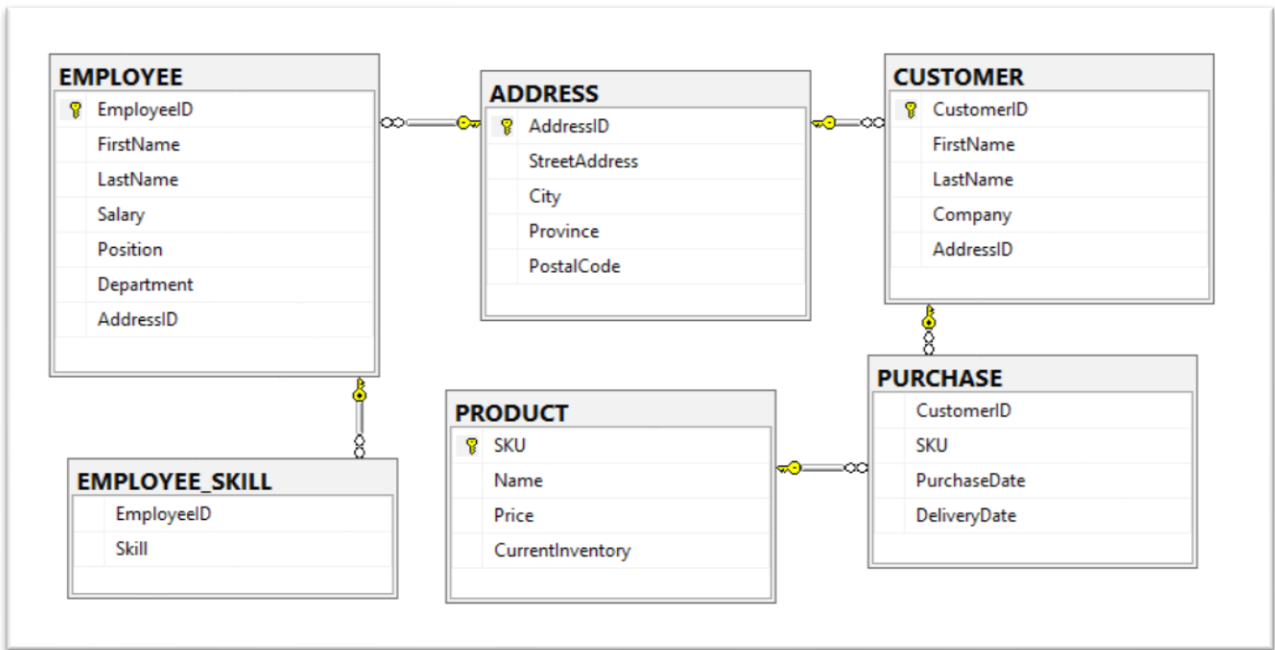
EMPLOYEE
EmployeeID
FirstName
LastName
Salary
Position
Department
AddressID

ADDRESS
AddressID
StreetAddress
City
Province
PostalCode

CUSTOMER
CustomerID
FirstName
LastName
Company
AddressID

EMPLOYEE_SKILL
EmployeeID
Skill

PRODUCT
SKU
Name
Price
CurrentInventory

PURCHASE
CustomerID
SKU
PurchaseDate
DeliveryDate